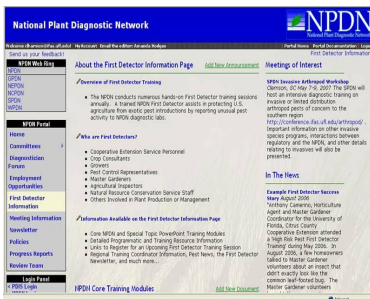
National Plant Diagnostic Network

NPDN
National Plant Diagnostic Network

Welcome chansoa@ufl.edu | My Account | Email the editor Amanda Hodges

Portal Home | Portal Documentation | Logo

Send us your feedback!

First Detector Information

NPDN Web Ring
NPDN
GPDN
NEPDN
NCPDN
SPDN
WPDN

NPDN Portal
Home
Committees
Diagnostician Forum
Employment Opportunities
First Detector Information
Meeting Information
Newsletter
Policies
Progress Reports
Review Team

Login Panel
PDIS Login

About the First Detector Information Page

Add New Announcement

Overview of First Detector Training

The NPDN conducts numerous hands-on First Detector training sessions annually. A trained NPDN First Detector assists in protecting U.S. agriculture from exotic pest introductions by reporting unusual pest activity to NPDN diagnostic labs.

Who are First Detectors?

Cooperative Extension Service Personnel
Crop Consultants
Growers
Pest Control Representatives
Master Gardeners
Agriculture Inspectors
Natural Resource Conservation Service Staff
Others Involved in Plant Production or Management

Information Available on the First Detector Information Page

Core NPDN and Special Topic PowerPoint Training Modules
Detailed Programmatic and Training Resource Information
Links to Register for an Upcoming First Detector Training Session
Regional Training Coordinator Information, Past News, the First Detector Newsletter, and much more...

NPDN Core Training Modules

Add New Document

Meetings of Interest

SPDN Invasive Arthropod Workshop
Clemson, SC May 7-9, 2007. The SPDN will host an intensive diagnostic training on invasive or limited distribution arthropod pests of concern to the southern region http://conference.ifas.ufl.edu/arthropod/. Important information on other invasive species programs, interactions between regulatory and the NPDN, and other details relating to invasives will also be presented.

In The News

Example First Detector Success Story August 2006
"Anthony Cumerino, Horticulture Agent and Master Gardener Coordinator for the University of Florida, Citrus County Cooperative Extension attended a high Risk Pest First Detector Training during May 2006. In August 2006, a few homeowners talked to Master Gardener volunteers about an insect that didn't exactly look like the common leaf-footed bug. The Master Gardener volunteers